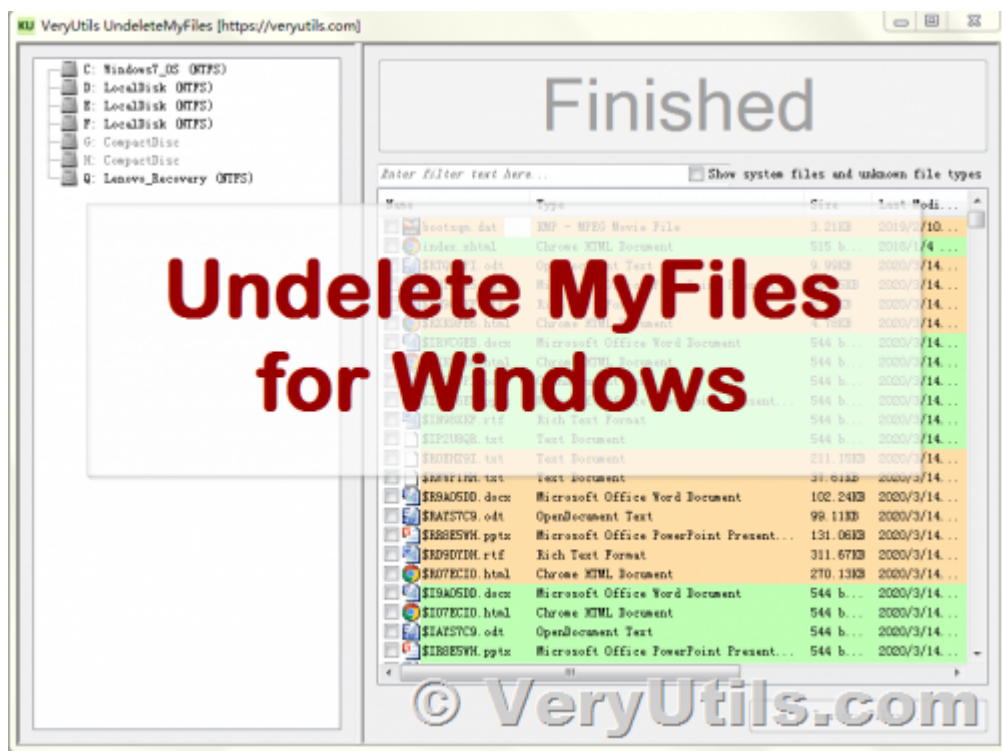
VU VeryUtils UndeleteMyFiles [https://veryutils.com]

C: Windows7_OS (NTFS)
D: LocalDisk (NTFS)
E: LocalDisk (NTFS)
F: LocalDisk (NTFS)
G: CompactDisc
H: CompactDisc
Q: Lenovo_Recovery (NTFS)

Finished

Enter filter text here...

Show system files and unknown file types

Undelete MyFiles for Windows

| Name | Type | Size | Last Modi... |
|---|---|---|---|
| bootsgn.dat | KMP - MPEG Movie File | 3.21KB | 2019/2/10... |
| index.shtml | Chrome HTML Document | 515 b... | 2018/1/4 ... |
| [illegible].odt | OpenDocument Text | 9.99KB | 2020/3/14... |
| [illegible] | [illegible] | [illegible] | 2020/3/14... |
| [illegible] | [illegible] | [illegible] | 2020/3/14... |
| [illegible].html | Chrome HTML Document | 4.76KB | 2020/3/14... |
| $IBVC9EB.docx | Microsoft Office Word Document | 544 b... | 2020/3/14... |
| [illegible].html | Chrome HTML Document | 544 b... | 2020/3/14... |
| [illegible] | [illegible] | 544 b... | 2020/3/14... |
| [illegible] | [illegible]ent... | 544 b... | 2020/3/14... |
| $IN9WXKP.rtf | Rich Text Format | 544 b... | 2020/3/14... |
| $IP2U8QR.txt | Text Document | 544 b... | 2020/3/14... |
| $R0RN29I.txt | Text Document | 211.15KB | 2020/3/14... |
| $R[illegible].txt | Text Document | 37.61KB | 2020/3/14... |
| $R9A05DO.docx | Microsoft Office Word Document | 102.24KB | 2020/3/14... |
| $RAYS7C9.odt | OpenDocument Text | 99.11KB | 2020/3/14... |
| $RB8E5WH.pptx | Microsoft Office PowerPoint Present... | 131.06KB | 2020/3/14... |
| $RD9DYDH.rtf | Rich Text Format | 311.67KB | 2020/3/14... |
| $R07ECIO.html | Chrome HTML Document | 270.13KB | 2020/3/14... |
| $I9A05DO.docx | Microsoft Office Word Document | 544 b... | 2020/3/14... |
| $I07ECIO.html | Chrome HTML Document | 544 b... | 2020/3/14... |
| $IAYS7C9.odt | OpenDocument Text | 544 b... | 2020/3/14... |
| $IB8E5WH.pptx | Microsoft Office PowerPoint Present... | 544 b... | 2020/3/14... |

© VeryUtils.com